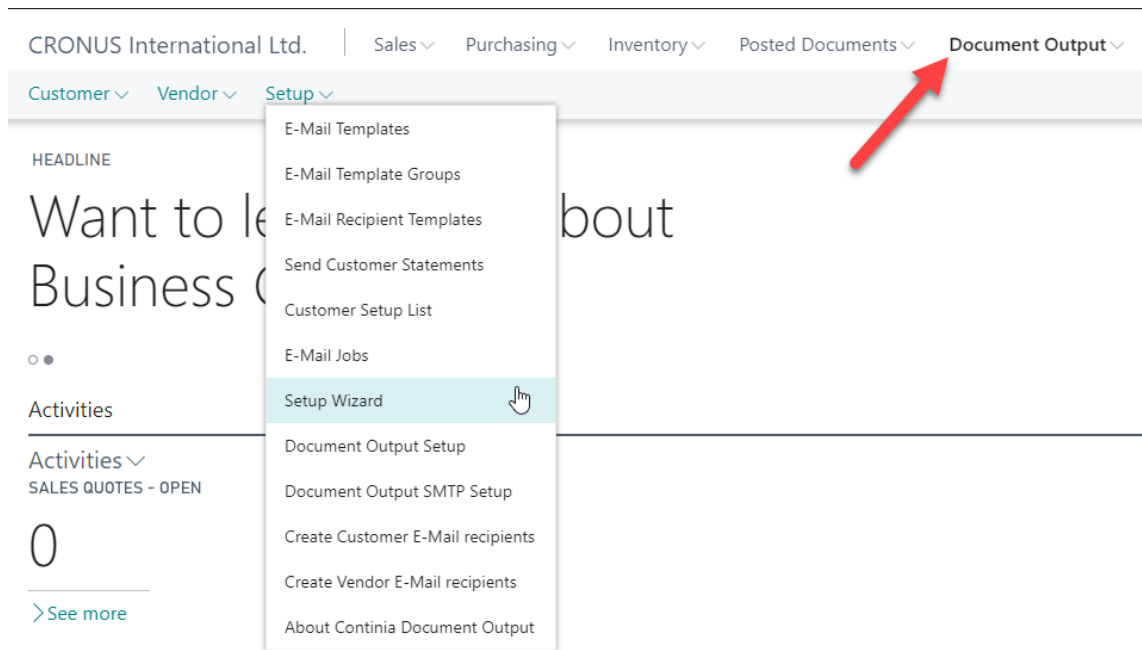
CRONUS International Ltd. | Sales Purchasing Inventory Posted Documents Document Output

Customer Vendor Setup

E-Mail Templates
E-Mail Template Groups
E-Mail Recipient Templates
Send Customer Statements
Customer Setup List
E-Mail Jobs
Setup Wizard
Document Output Setup
Document Output SMTP Setup
Create Customer E-Mail recipients
Create Vendor E-Mail recipients
About Continia Document Output

HEADLINE

Want to le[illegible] bout Business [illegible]

Activities

Activities
SALES QUOTES - OPEN

0

See more